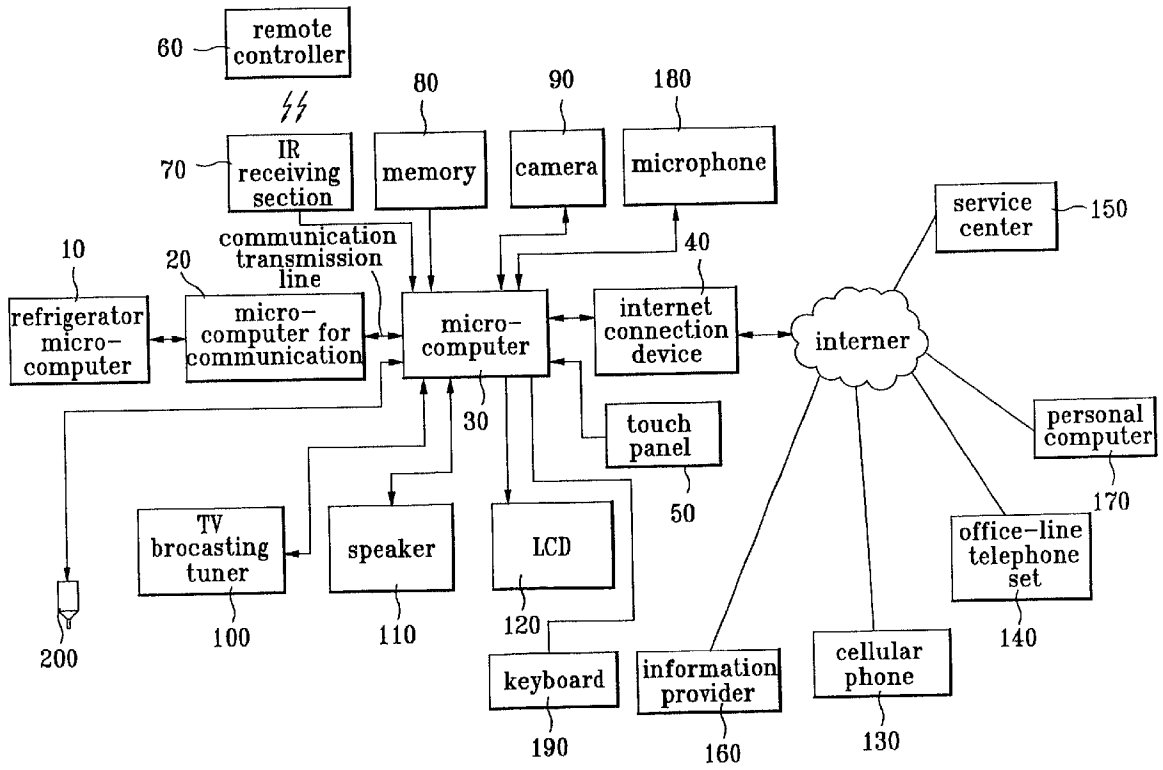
60 remote controller

70 IR receiving section

80 memory

90 camera

180 microphone

150 service center

communication transmission line

40

10 refrigerator micro-computer

20 micro-computer for communication

micro-computer 30

internet connection device

interner

touch panel 50

personal computer 170

TV brocasting tuner 100

speaker 110

LCD 120

office-line telephone set 140

200

keyboard 190

information provider 160

cellular phone 130